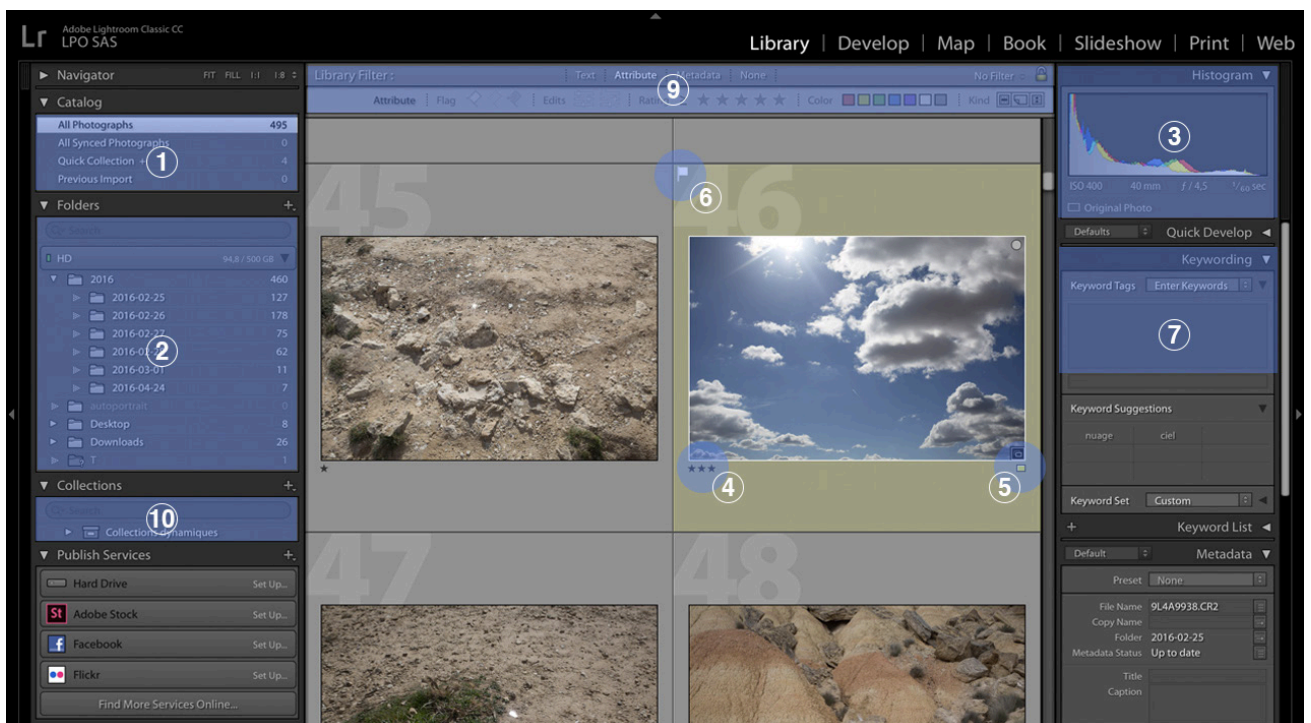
Lr Adobe Lightroom Classic CC
LPO SAS

Library | Develop | Map | Book | Slideshow | Print | Web

Navigator FIT FILL 1:1 1:8
Catalog
All Photographs 495
All Synced Photographs 0
Quick Collection + 4
Previous Import 0
1
Folders +
HD 94,8 / 500 GB
2016 460
2016-02-25 127
2016-02-26 178
2016-02-27 75
2016-02-28 62
2016-03-01 11
2016-04-24 7
2
autoportrait 0
Desktop 8
Downloads 26
T 1
Collections +
Collections dynamiques
10
Publish Services +
Hard Drive Set Up...
Adobe Stock Set Up...
Facebook Set Up...
Flickr Set Up...
Find More Services Online...

Library Filter : Text Attribute Metadata None No Filter
Attribute Flag Edits Rating Color Kind
9
45
46
6
★
★★★
4
5
47
48

Histogram
3
ISO 400 40 mm $f / 4,5$ $^1/_{60}$ sec
Original Photo
Defaults Quick Develop
Keywording
Keyword Tags Enter Keywords
7
Keyword Suggestions
nuage ciel
Keyword Set Custom
Keyword List
Default Metadata
Preset None
File Name 9L4A9938.CR2
Copy Name
Folder 2016-02-25
Metadata Status Up to date
Title
Caption